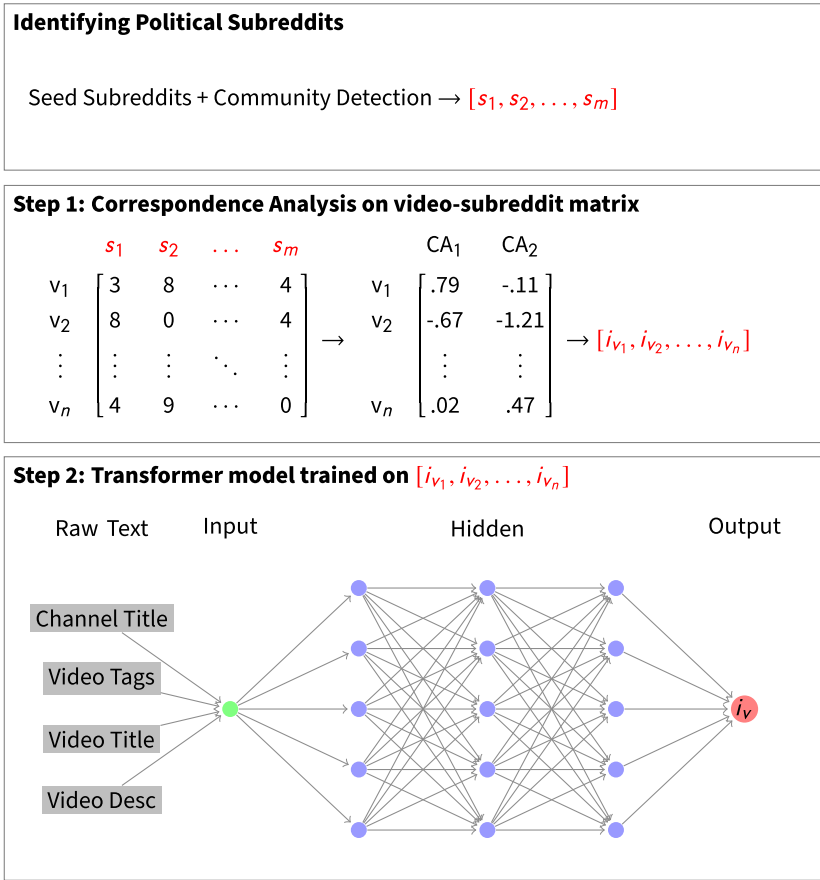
**Identifying Political Subreddits**

Seed Subreddits + Community Detection $\rightarrow [s_1, s_2, \ldots, s_m]$

**Step 1: Correspondence Analysis on video-subreddit matrix**

$\begin{array}{c} \\ v_1 \\ v_2 \\ \vdots \\ v_n \end{array} \begin{array}{c} \begin{array}{cccc} s_1 & s_2 & \ldots & s_m \end{array} \\ \begin{bmatrix} 3 & 8 & \cdots & 4 \\ 8 & 0 & \cdots & 4 \\ \vdots & \vdots & \ddots & \vdots \\ 4 & 9 & \cdots & 0 \end{bmatrix} \end{array} \rightarrow \begin{array}{c} \\ v_1 \\ v_2 \\ \\ v_n \end{array} \begin{array}{c} \begin{array}{cc} CA_1 & CA_2 \end{array} \\ \begin{bmatrix} .79 & -.11 \\ -.67 & -1.21 \\ \vdots & \vdots \\ .02 & .47 \end{bmatrix} \end{array} \rightarrow [i_{v_1}, i_{v_2}, \ldots, i_{v_n}]$

**Step 2: Transformer model trained on $[i_{v_1}, i_{v_2}, \ldots, i_{v_n}]$**

Raw Text Input Hidden Output

Channel Title

Video Tags

Video Title

Video Desc

$i_v$